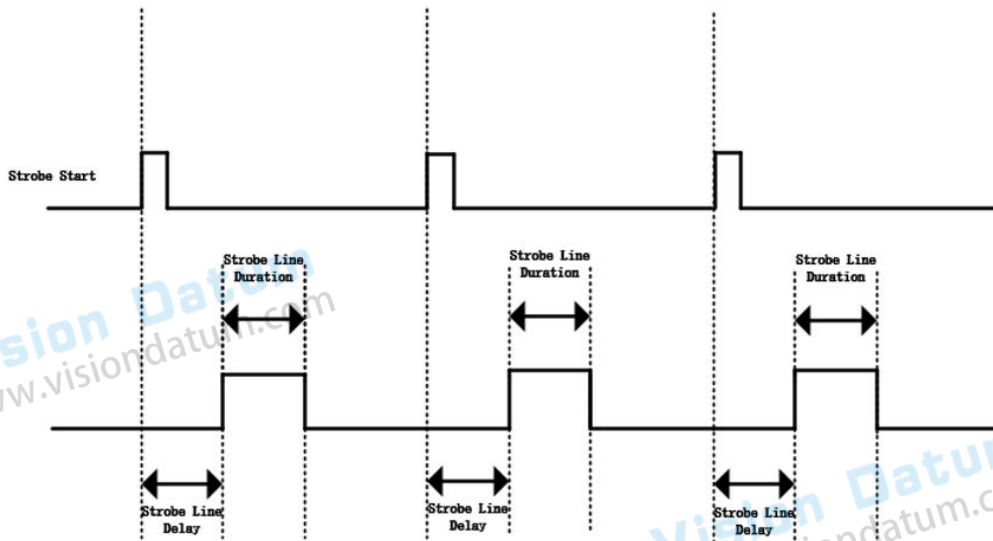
Strobe Start

Strobe Line Duration

Strobe Line Duration

Strobe Line Duration

Strobe Line Delay

Strobe Line Delay

Strobe Line Delay

Vision Datum
www.visiondatum.com

Vision Datum
www.visiondatum.com